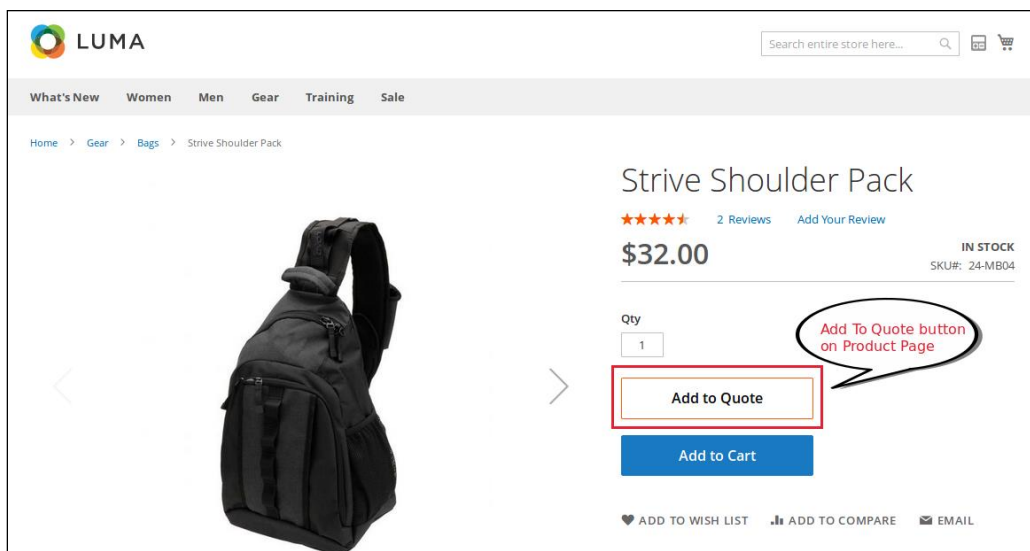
LUMA

Search entire store here...

What's New Women Men Gear Training Sale

Home > Gear > Bags > Strive Shoulder Pack

Strive Shoulder Pack

2 Reviews Add Your Review

$32.00

IN STOCK
SKU#: 24-MB04

Qty
1

Add To Quote button on Product Page

Add to Quote

Add to Cart

ADD TO WISH LIST ADD TO COMPARE EMAIL